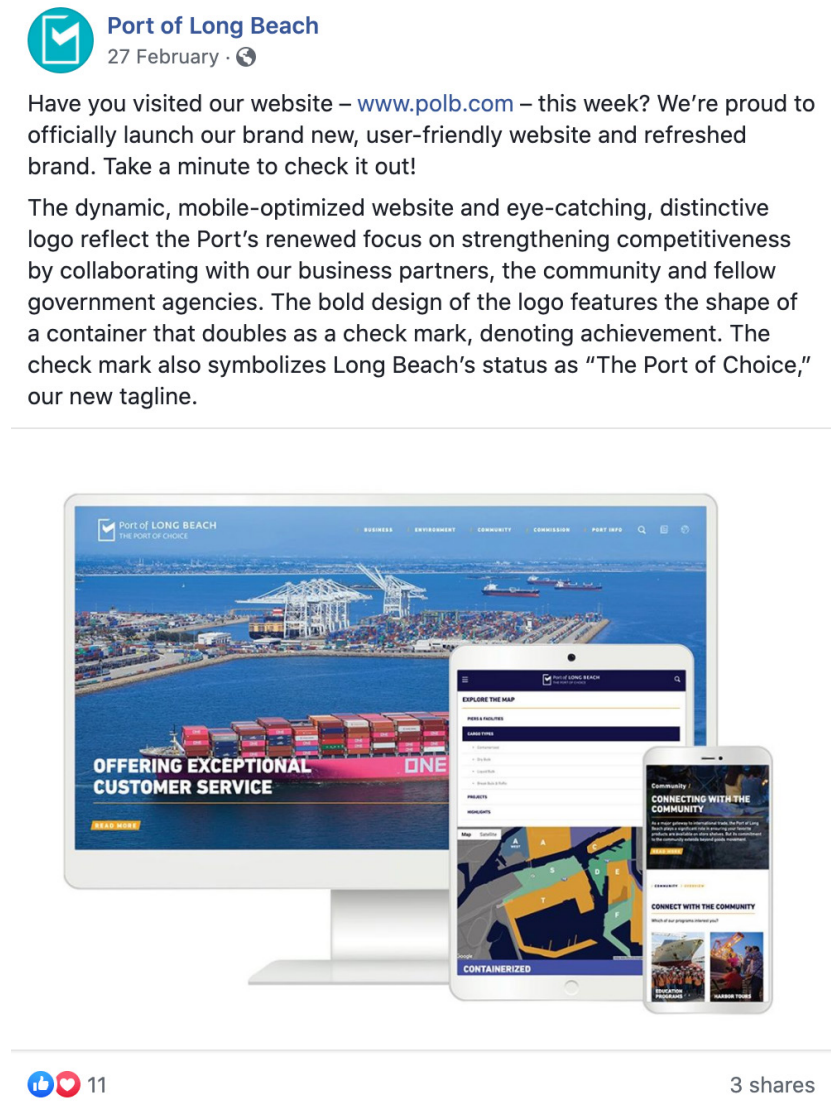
Port of Long Beach
27 February ·

Have you visited our website – www.polb.com – this week? We're proud to officially launch our brand new, user-friendly website and refreshed brand. Take a minute to check it out!

The dynamic, mobile-optimized website and eye-catching, distinctive logo reflect the Port's renewed focus on strengthening competitiveness by collaborating with our business partners, the community and fellow government agencies. The bold design of the logo features the shape of a container that doubles as a check mark, denoting achievement. The check mark also symbolizes Long Beach's status as "The Port of Choice," our new tagline.

Port of LONG BEACH
THE PORT OF CHOICE
BUSINESS ENVIRONMENT COMMUNITY COMMISSION PORT INFO

OFFERING EXCEPTIONAL CUSTOMER SERVICE
READ MORE
ONE

Port of LONG BEACH
THE PORT OF CHOICE
EXPLORE THE MAP
PIERS & FACILITIES
CARGO TYPES
PROJECTS
HIGHLIGHTS
Map Satellite
A
C
D
E
F
T
CONTAINERIZED

Community
CONNECTING WITH THE COMMUNITY
READ MORE
CONNECT WITH THE COMMUNITY
Which of our programs interest you?
EDUCATION PROGRAMS
HARBOR TOURS

11
3 shares